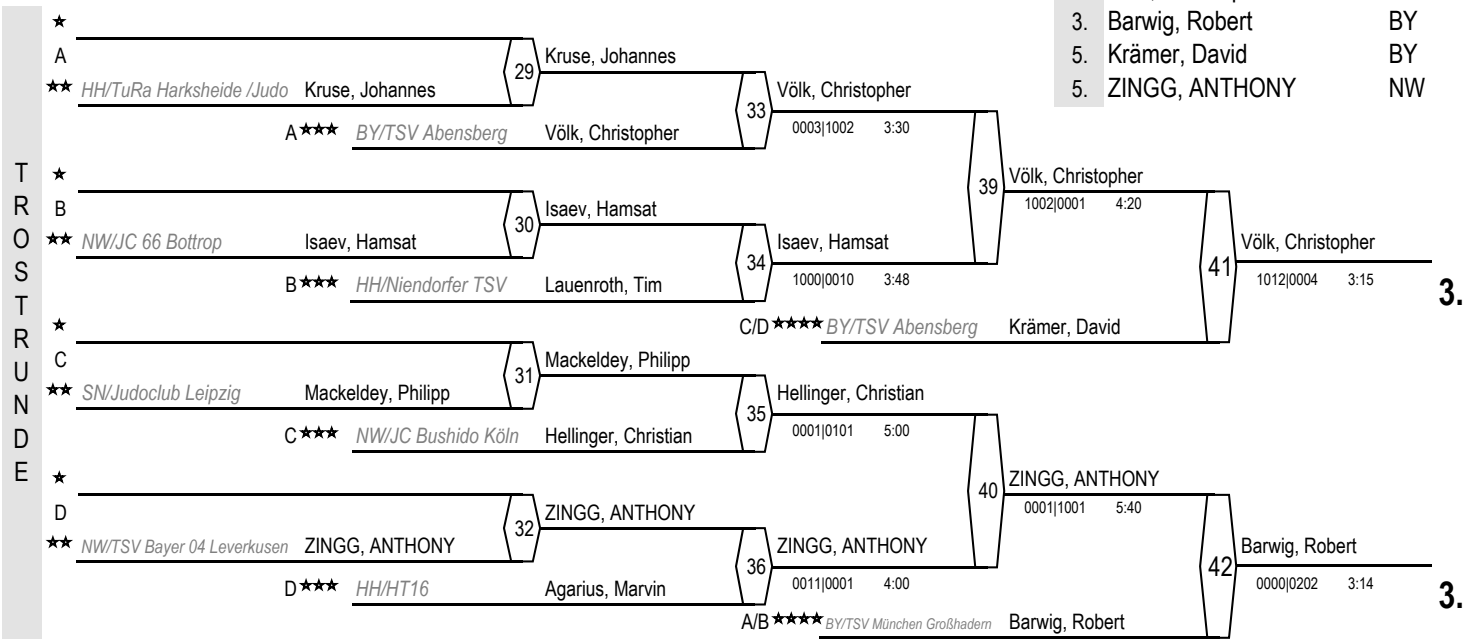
3. Barwig, Robert BY
5. Krämer, David BY
5. ZINGG, ANTHONY NW

TROSTRUNDE

★
A
★★ HH/TuRa Harksheide /Judo Kruse, Johannes
A★★★ BY/TSV Abensberg Völk, Christopher
29 Kruse, Johannes
33 Völk, Christopher
0003|1002 3:30

★
B
★★ NW/JC 66 Bottrop Isaev, Hamsat
B★★★ HH/Niendorfer TSV Lauenroth, Tim
30 Isaev, Hamsat
34 Isaev, Hamsat
1000|0010 3:48

39 Völk, Christopher
1002|0001 4:20

C/D★★★★ BY/TSV Abensberg Krämer, David

41 Völk, Christopher
1012|0004 3:15
3.

★
C
★★ SN/Judoclub Leipzig Mackeldey, Philipp
C★★★ NW/JC Bushido Köln Hellinger, Christian
31 Mackeldey, Philipp
35 Hellinger, Christian
0001|0101 5:00

★
D
★★ NW/TSV Bayer 04 Leverkusen ZINGG, ANTHONY
D★★★ HH/HT16 Agarius, Marvin
32 ZINGG, ANTHONY
36 ZINGG, ANTHONY
0011|0001 4:00

40 ZINGG, ANTHONY
0001|1001 5:40

A/B★★★★ BY/TSV München Großhadern Barwig, Robert

42 Barwig, Robert
0000|0202 3:14
3.